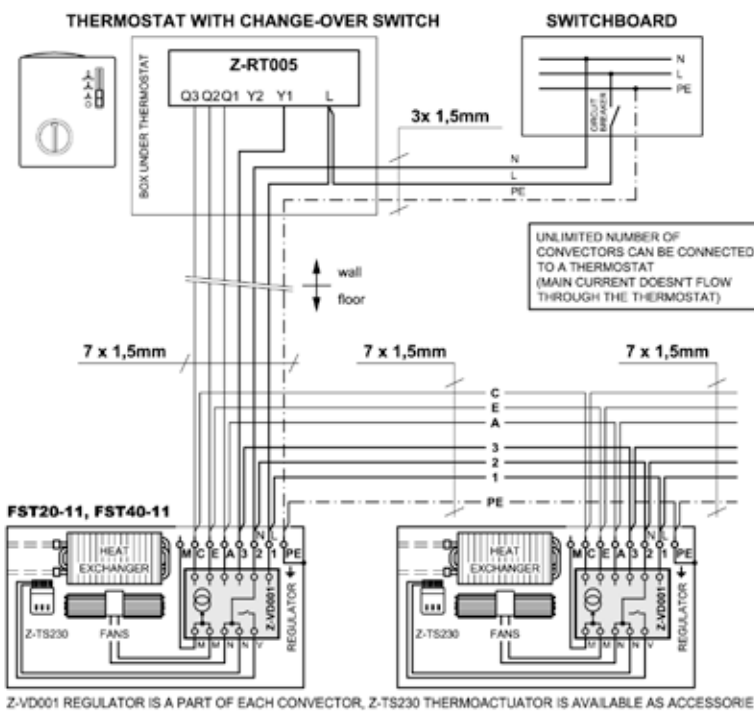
THERMOSTAT WITH CHANGE-OVER SWITCH

SWITCHBOARD

Z-RT005

Q3 Q2 Q1 Y2 Y1 L

BOX UNDER THERMOSTAT

N
L
PE

CIRCUIT BREAKER

3x 1,5mm

N
L
PE

UNLIMITED NUMBER OF CONVECTORS CAN BE CONNECTED TO A THERMOSTAT (MAIN CURRENT DOESN'T FLOW THROUGH THE THERMOSTAT)

wall
floor

7 x 1,5mm

7 x 1,5mm

7 x 1,5mm

C
E
A
3
2
1
PE

FST20-11, FST40-11

HEAT EXCHANGER

M C E A 3 2 1 N PE

Z-VD001

REGULATOR

Z-TS230

FANS

M M N N V

HEAT EXCHANGER

M C E A 3 2 1 N PE

Z-VD001

REGULATOR

Z-TS230

FANS

M M N N V

Z-VD001 REGULATOR IS A PART OF EACH CONVECTOR, Z-TS230 THERMOACTUATOR IS AVAILABLE AS ACCESSORIE